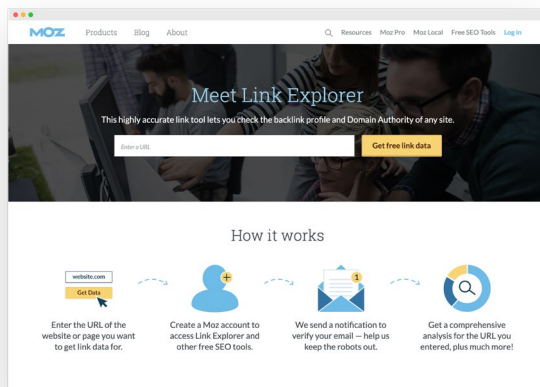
MOZ Products Blog About

Resources Moz Pro Moz Local Free SEO Tools Log in

Meet Link Explorer

This highly accurate link tool lets you check the backlink profile and Domain Authority of any site.

Enter a URL

Get free link data

How it works

website.com

Get Data

Enter the URL of the website or page you want to get link data for.

Create a Moz account to access Link Explorer and other free SEO tools.

1

We send a notification to verify your email — help us keep the robots out.

Get a comprehensive analysis for the URL you entered, plus much more!